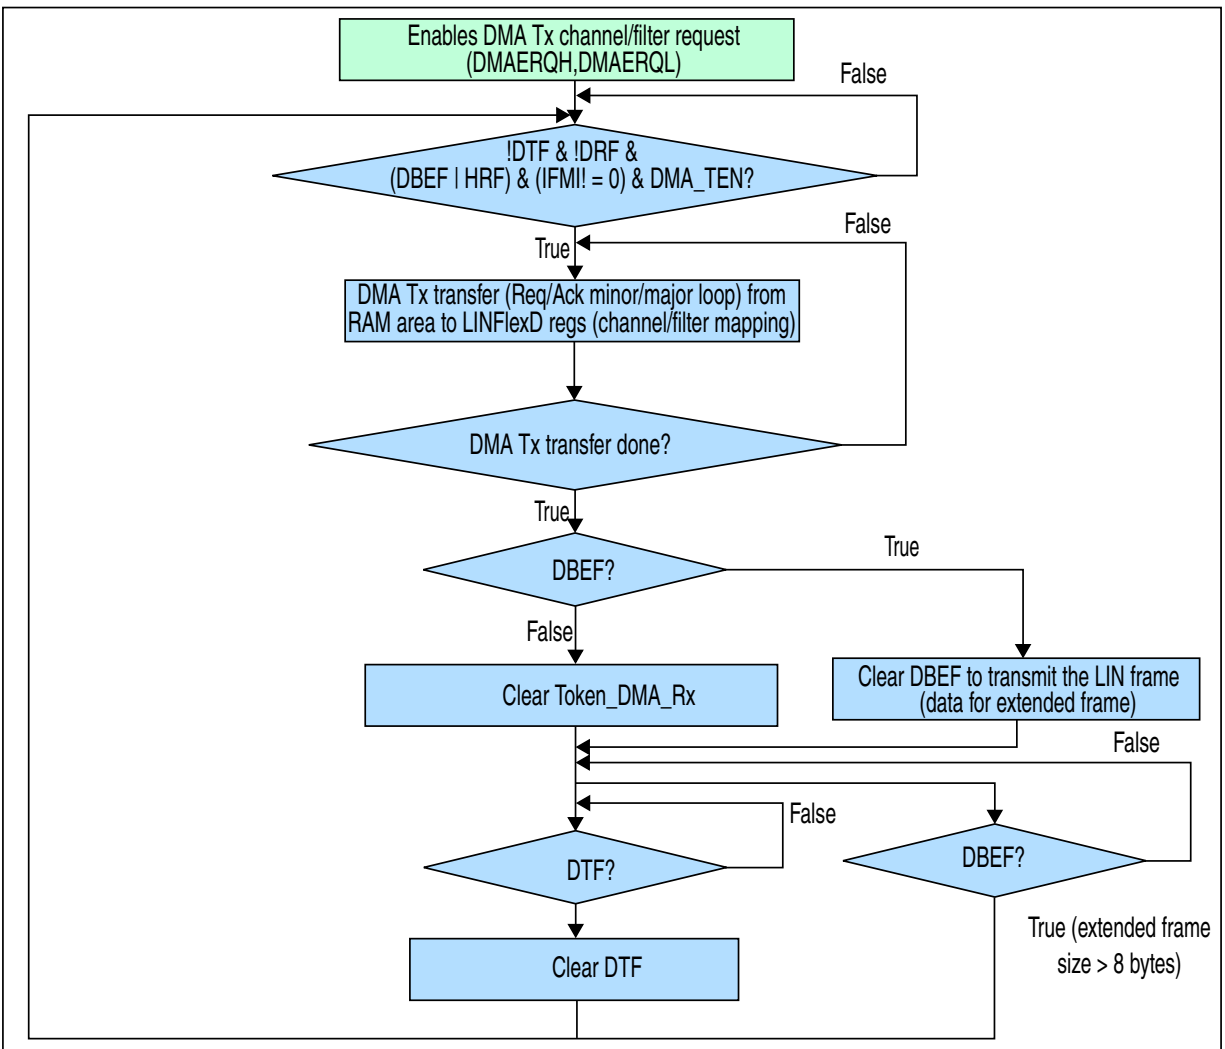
Enables DMA Tx channel/filter request (DMAERQH,DMAERQL)

False

!DTF & !DRF & (DBEF | HRF) & (IFMI! = 0) & DMA_TEN?

True

False

DMA Tx transfer (Req/Ack minor/major loop) from RAM area to LINFlexD regs (channel/filter mapping)

DMA Tx transfer done?

True

DBEF?

True

False

Clear Token_DMA_Rx

Clear DBEF to transmit the LIN frame (data for extended frame)

False

False

DTF?

DBEF?

True (extended frame size > 8 bytes)

Clear DTF